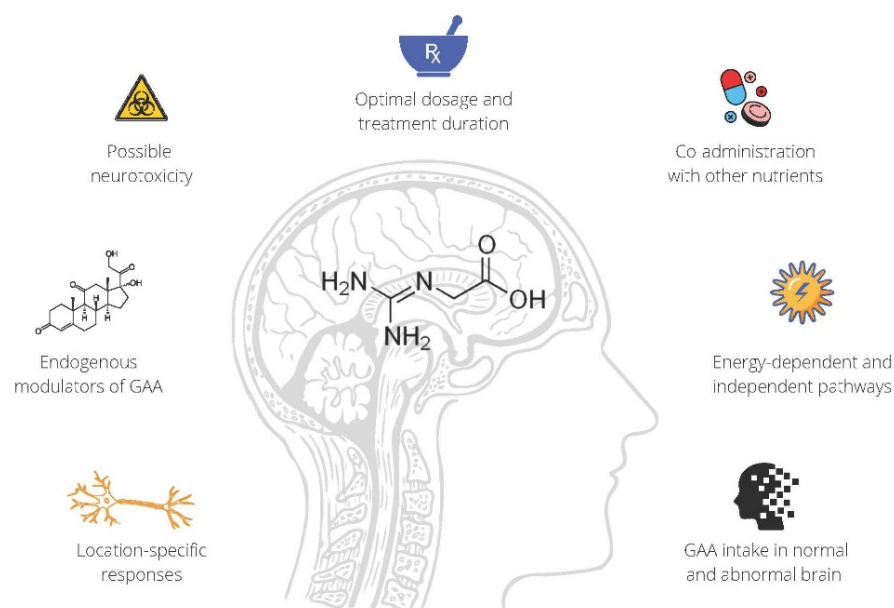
R
X

Optimal dosage and treatment duration

Possible neurotoxicity

Co administration with other nutrients

OH
O
OH
O
O

$H_2N$
N
O
OH
$NH_2$

Endogenous modulators of GAA

Energy-dependent and independent pathways

Location-specific responses

GAA intake in normal and abnormal brain